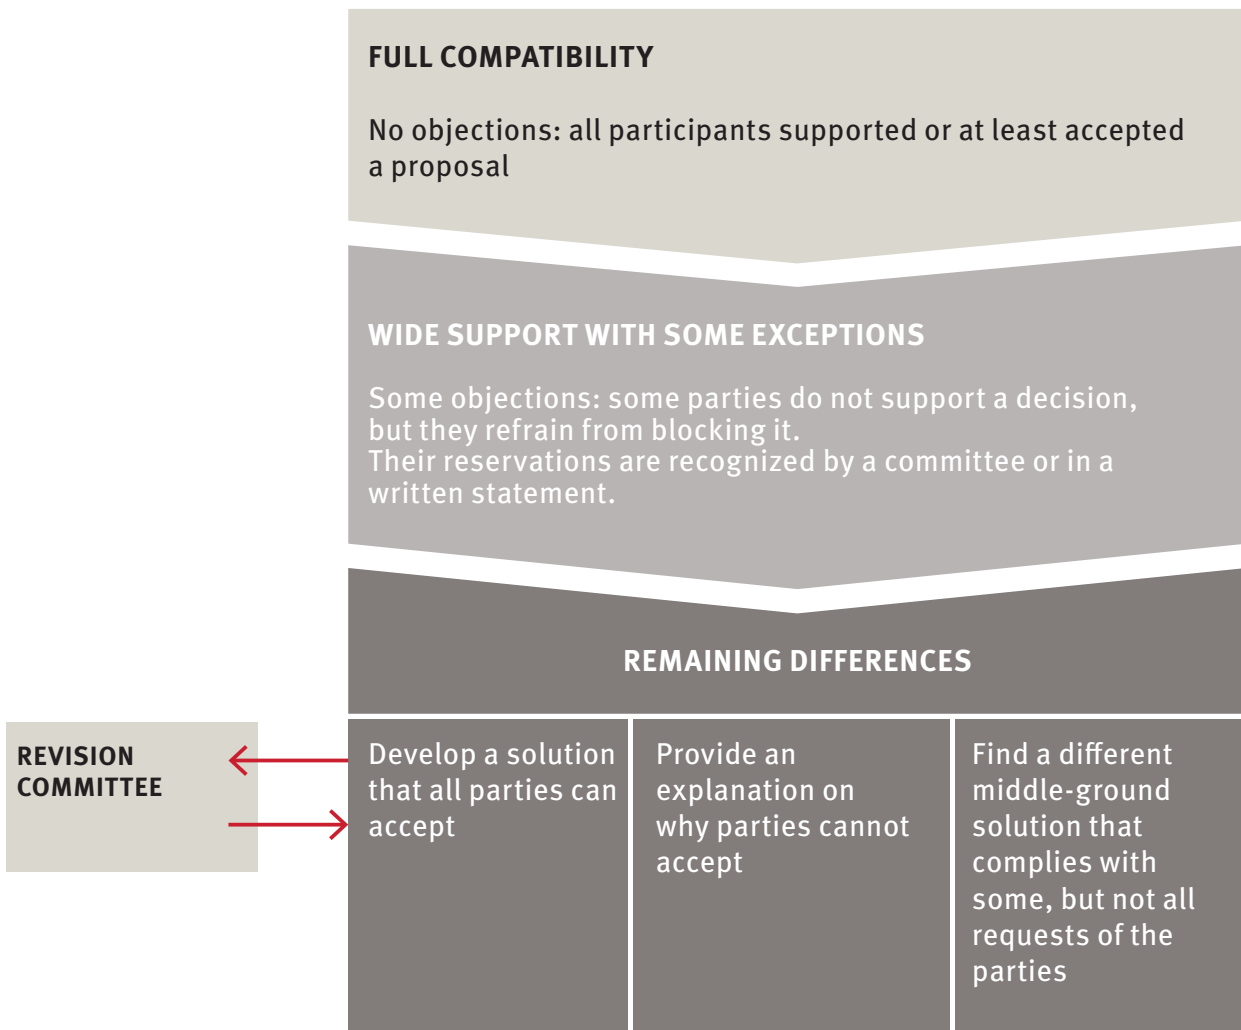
FULL COMPATIBILITY

No objections: all participants supported or at least accepted a proposal

WIDE SUPPORT WITH SOME EXCEPTIONS

Some objections: some parties do not support a decision, but they refrain from blocking it.
Their reservations are recognized by a committee or in a written statement.

REMAINING DIFFERENCES

REVISION COMMITTEE

Develop a solution that all parties can accept

Provide an explanation on why parties cannot accept

Find a different middle-ground solution that complies with some, but not all requests of the parties